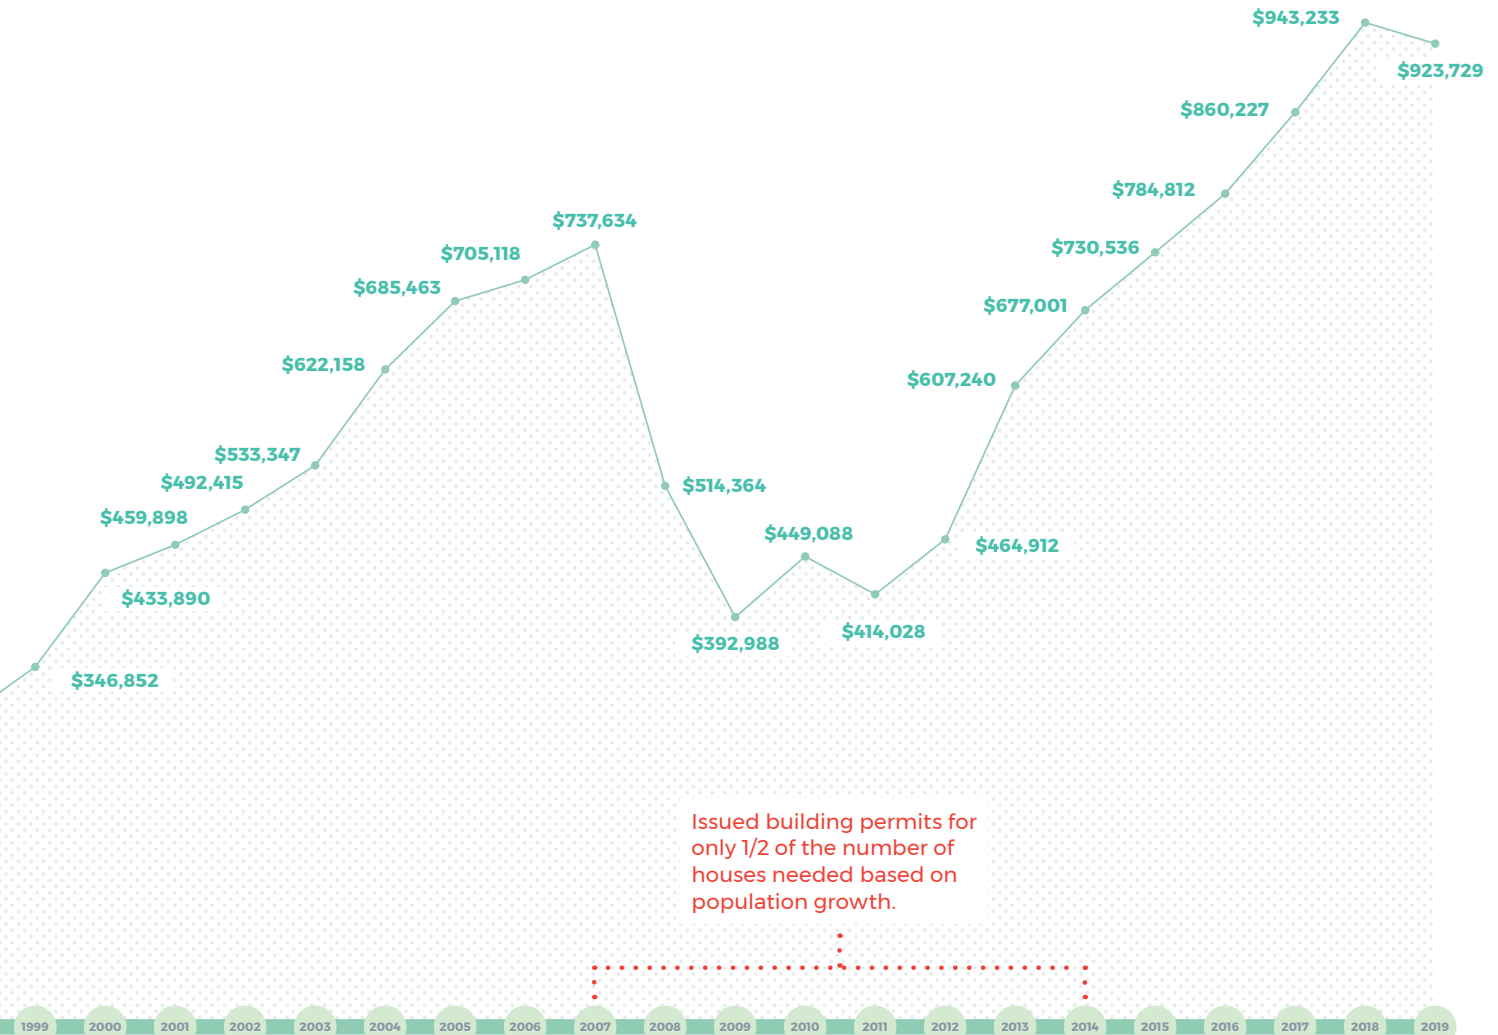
$943,233
$923,729
$860,227
$784,812
$730,536
$677,001
$607,240
$737,634
$705,118
$685,463
$622,158
$533,347
$492,415
$459,898
$433,890
$346,852
$514,364
$449,088
$464,912
$392,988
$414,028

Issued building permits for only 1/2 of the number of houses needed based on population growth.

1999 2000 2001 2002 2003 2004 2005 2006 2007 2008 2009 2010 2011 2012 2013 2014 2015 2016 2017 2018 2019